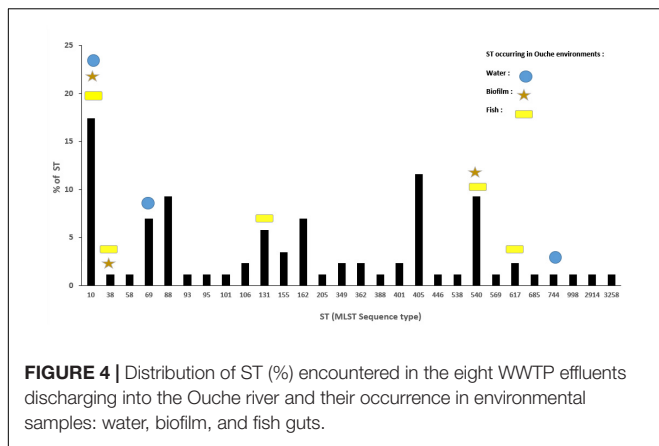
25

20

15

10

5

0

% of ST

10 38 58 69 88 93 95 101 106 131 155 162 205 349 362 388 401 405 446 538 540 569 617 685 744 998 2914 3258

ST (MLST Sequence type)

ST occurring in Ouche environments :

Water :

Biofilm :

Fish :

**FIGURE 4 |** Distribution of ST (%) encountered in the eight WWTP effluents discharging into the Ouche river and their occurrence in environmental samples: water, biofilm, and fish guts.